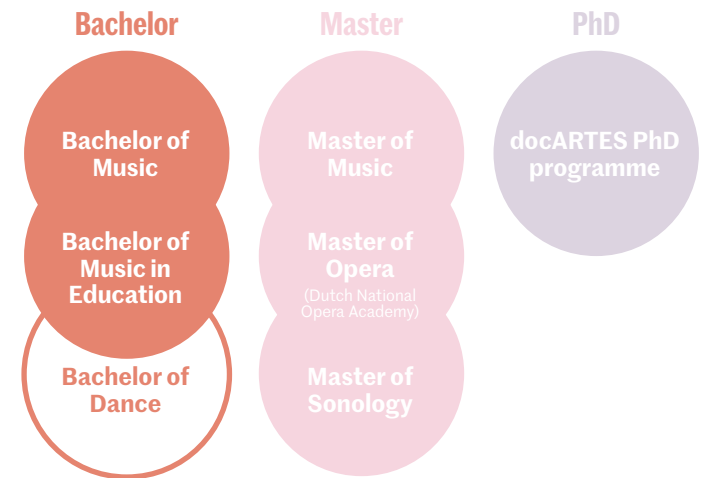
Bachelor

Master

PhD

Bachelor of Music

Bachelor of Music in Education

Bachelor of Dance

Master of Music

Master of Opera
(Dutch National Opera Academy)

Master of Sonology

docARTES PhD programme